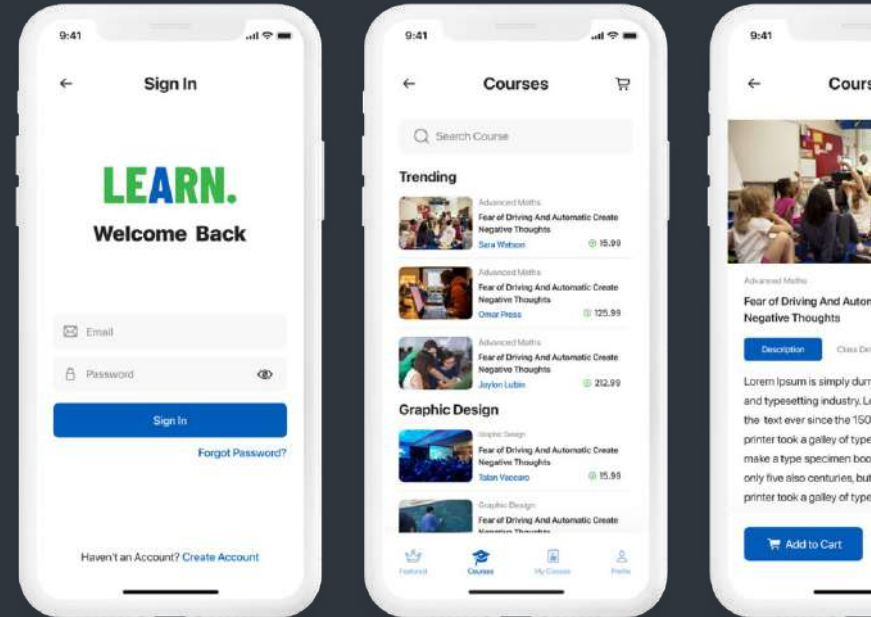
9:41

Sign In

LEARN.

Welcome Back

Email

Password

Sign In

Forgot Password?

Haven't an Account? Create Account

9:41

Courses

Search Course

Trending

Advanced Maths
Fear of Driving And Automatic Create Negative Thoughts
Sara Watson
15.99

Advanced Maths
Fear of Driving And Automatic Create Negative Thoughts
Omar Press
125.99

Advanced Maths
Fear of Driving And Automatic Create Negative Thoughts
Jaylon Lubin
212.99

Graphic Design

Graphic Design
Fear of Driving And Automatic Create Negative Thoughts
Talan Vaccaro
15.99

Graphic Design
Fear of Driving And Automatic Create
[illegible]

Featured
Courses
My Courses
Profile

9:41

Cours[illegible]

Advanced Maths

Fear of Driving And Autor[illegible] Negative Thoughts

Description
Class De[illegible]

Lorem Ipsum is simply dum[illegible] and typesetting industry. L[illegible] the text ever since the 150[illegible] printer took a galley of type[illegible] make a type specimen boo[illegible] only five also centuries, but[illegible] printer took a galley of type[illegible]

Add to Cart